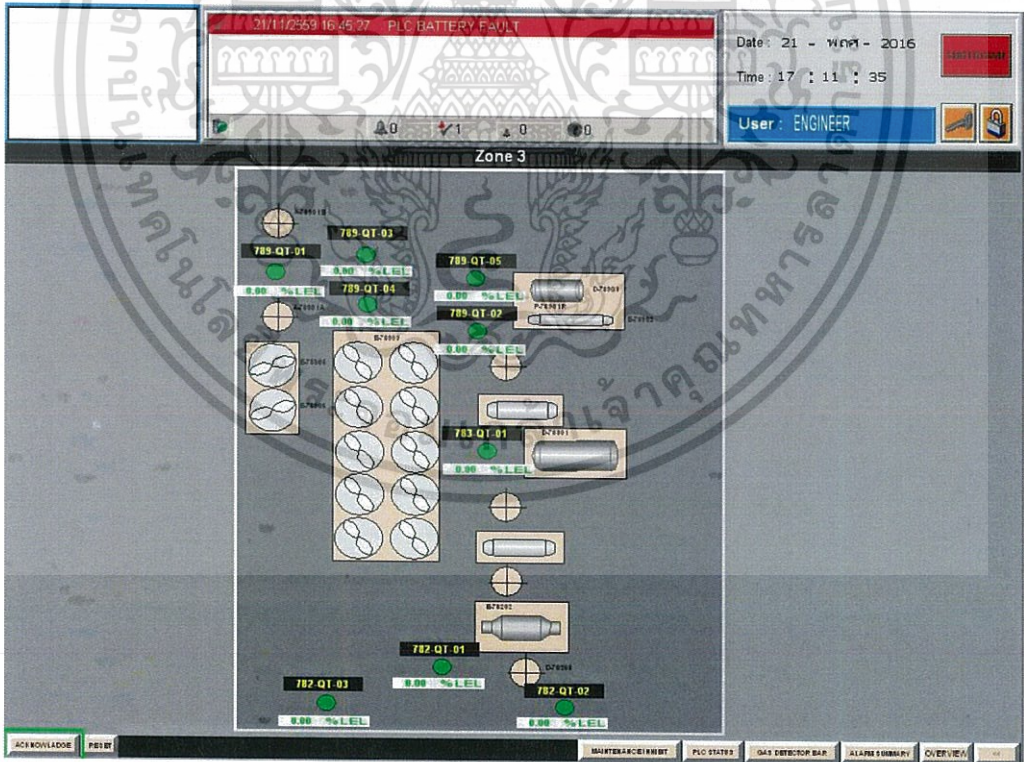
21/11/2559 16:45:27 PLC BATTERY FAULT

0 1 0 0

Date : 21 - พ.ย. - 2016

Time : 17 : 11 : 35

User : ENGINEER

Zone 3

789-QT-01
0.00 %LEL

789-QT-03
0.00 %LEL

789-QT-04
0.00 %LEL

789-QT-05
0.00 %LEL

789-QT-02
0.00 %LEL

783-QT-01
0.00 %LEL

782-QT-01
0.00 %LEL

782-QT-03
0.00 %LEL

782-QT-02
0.00 %LEL

ACKNOWLEDGE RESET MAINTENANCE/INHIBIT PLC STATUS GAS DETECTOR BAR ALARM SUMMARY OVERVIEW